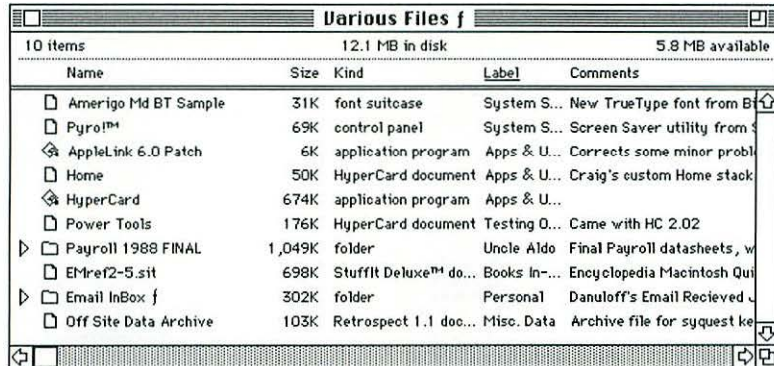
Various Files ƒ

10 items 12.1 MB in disk 5.8 MB available

| Name | Size | Kind | Label | Comments |
|---|---|---|---|---|
| Amerigo Md BT Sample | 31K | font suitcase | System S... | New TrueType font from B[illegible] |
| Pyro!™ | 69K | control panel | System S... | Screen Saver utility from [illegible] |
| AppleLink 6.0 Patch | 6K | application program | Apps & U... | Corrects some minor probl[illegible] |
| Home | 50K | HyperCard document | Apps & U... | Craig's custom Home stack |
| HyperCard | 674K | application program | Apps & U... | |
| Power Tools | 176K | HyperCard document | Testing O... | Came with HC 2.02 |
| Payroll 1988 FINAL | 1,049K | folder | Uncle Aldo | Final Payroll datasheets, w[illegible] |
| EMref2-5.sit | 698K | StuffIt Deluxe™ do... | Books In-... | Encyclopedia Macintosh Qui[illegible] |
| Email InBox ƒ | 302K | folder | Personal | Danuloff's Email Recieved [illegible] |
| Off Site Data Archive | 103K | Retrospect 1.1 doc... | Misc. Data | Archive file for syquest ke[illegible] |